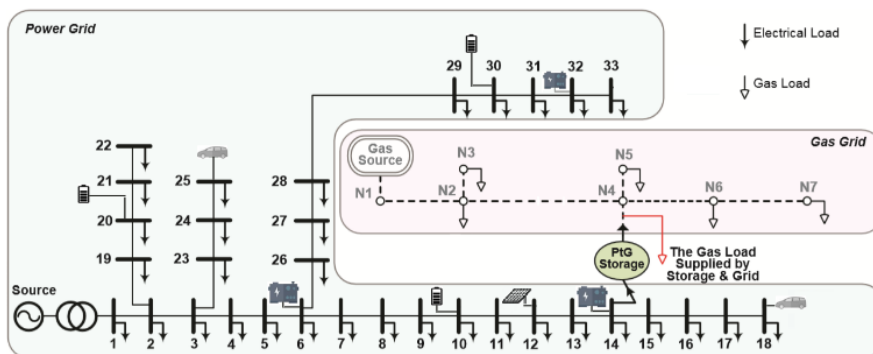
Power Grid

Electrical Load

Gas Load

29 30 31 32 33

Gas Grid

Gas Source

N3

N5

N1 N2 N4 N6 N7

22

21

20

19

25

24

23

28

27

26

PtG Storage

The Gas Load Supplied by Storage & Grid

Source

1 2 3 4 5 6 7 8 9 10 11 12 13 14 15 16 17 18